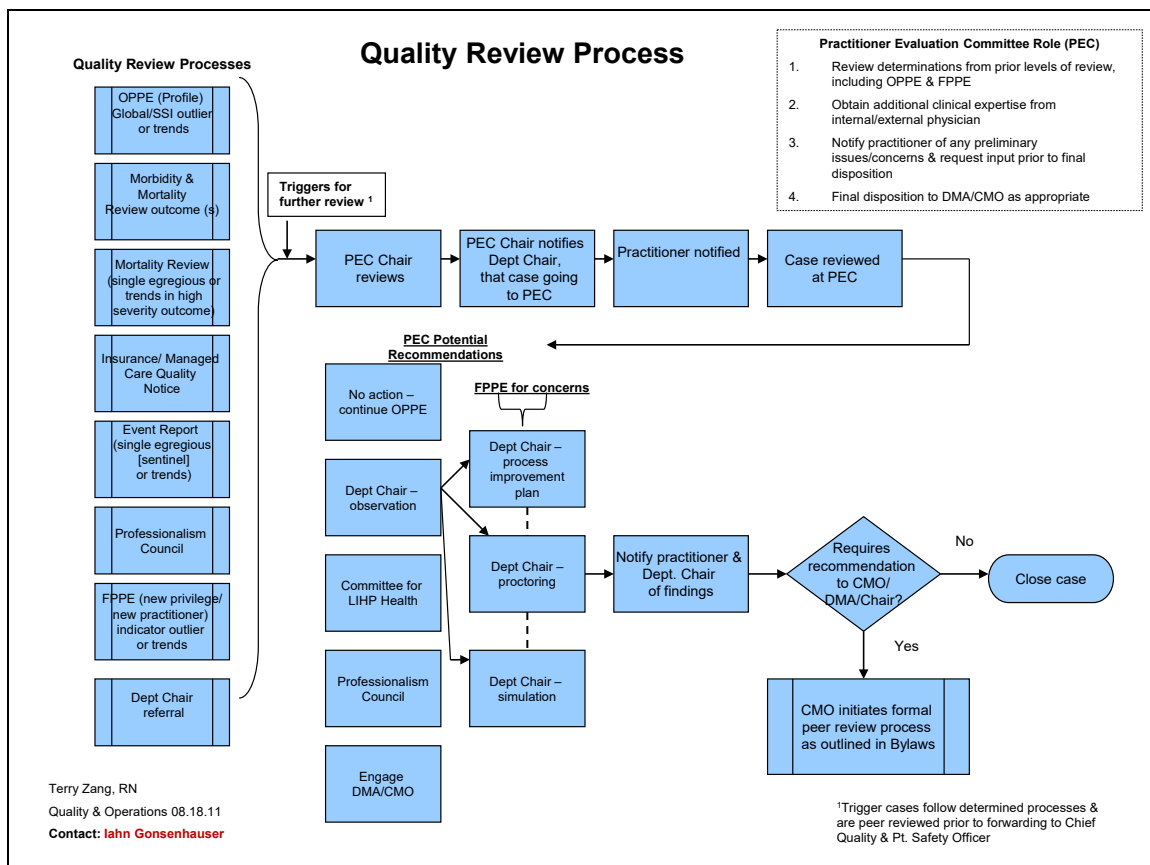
Quality Review Process

Quality Review Processes

OPPE (Profile) Global/SSI outlier or trends

Morbidity & Mortality Review outcome (s)

Mortality Review (single egregious or trends in high severity outcome)

Insurance/ Managed Care Quality Notice

Event Report (single egregious [sentinel] or trends)

Professionalism Council

FPPE (new privilege/ new practitioner) indicator outlier or trends

Dept Chair referral

Practitioner Evaluation Committee Role (PEC)

1. Review determinations from prior levels of review, including OPPE & FPPE

2. Obtain additional clinical expertise from internal/external physician

3. Notify practitioner of any preliminary issues/concerns & request input prior to final disposition

4. Final disposition to DMA/CMO as appropriate

Triggers for further review $^1$

PEC Chair reviews

PEC Chair notifies Dept Chair, that case going to PEC

Practitioner notified

Case reviewed at PEC

PEC Potential Recommendations

No action – continue OPPE

FPPE for concerns

Dept Chair – process improvement plan

Dept Chair – observation

Dept Chair – proctoring

Notify practitioner & Dept. Chair of findings

Requires recommendation to CMO/ DMA/Chair?

No

Close case

Committee for LIHP Health

Yes

Professionalism Council

Dept Chair – simulation

CMO initiates formal peer review process as outlined in Bylaws

Engage DMA/CMO

Terry Zang, RN

Quality & Operations 08.18.11

Contact: Iahn Gonsenhauser

$^1$Trigger cases follow determined processes & are peer reviewed prior to forwarding to Chief Quality & Pt. Safety Officer